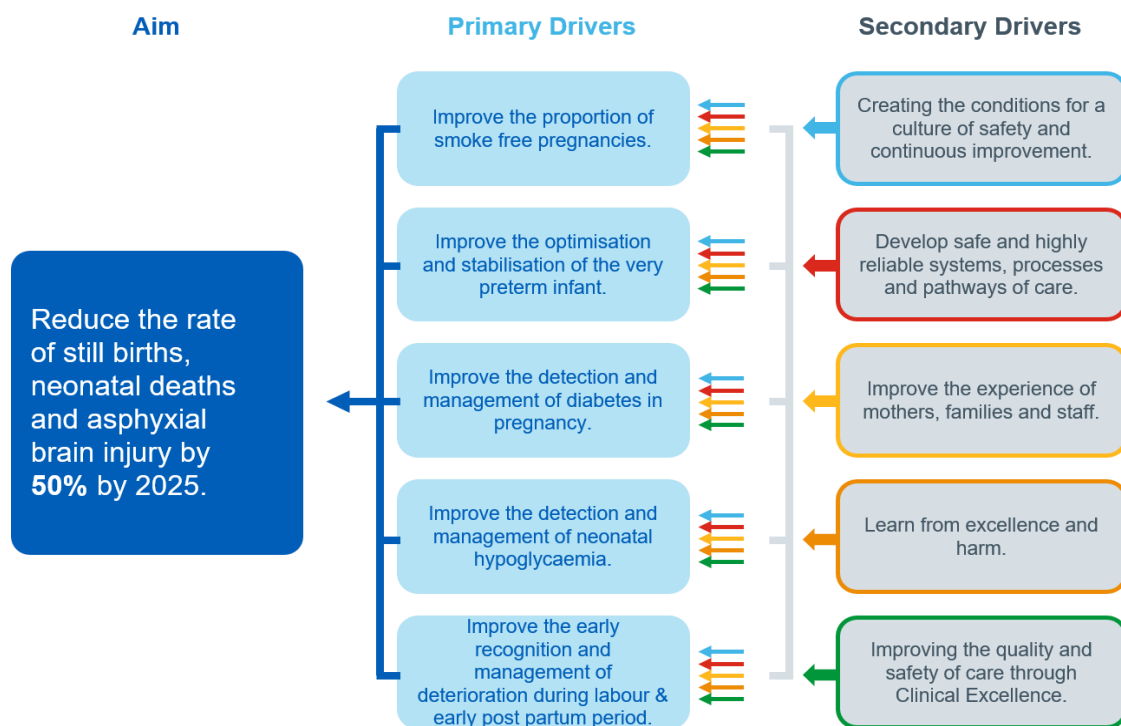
Aim

Primary Drivers

Secondary Drivers

Reduce the rate of still births, neonatal deaths and asphyxial brain injury by **50%** by 2025.

Improve the proportion of smoke free pregnancies.

Improve the optimisation and stabilisation of the very preterm infant.

Improve the detection and management of diabetes in pregnancy.

Improve the detection and management of neonatal hypoglycaemia.

Improve the early recognition and management of deterioration during labour & early post partum period.

Creating the conditions for a culture of safety and continuous improvement.

Develop safe and highly reliable systems, processes and pathways of care.

Improve the experience of mothers, families and staff.

Learn from excellence and harm.

Improving the quality and safety of care through Clinical Excellence.